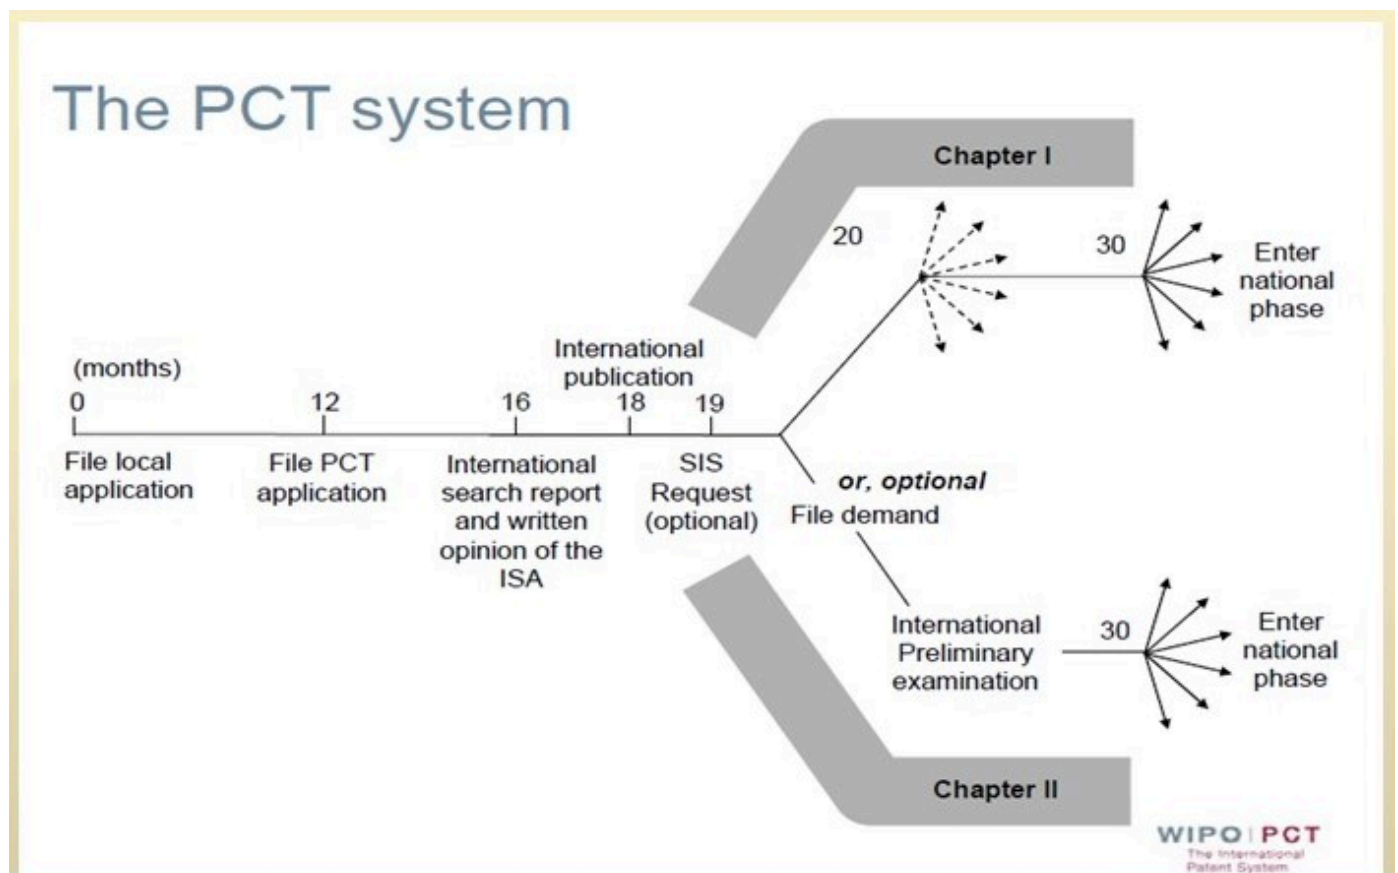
The PCT system

Chapter I

20

30

Enter national phase

(months)

International publication

0

12

16

18

19

File local application

File PCT application

International search report and written opinion of the ISA

SIS Request (optional)

*or, optional*

File demand

International Preliminary examination

30

Enter national phase

Chapter II

WIPO | PCT
The International Patent System